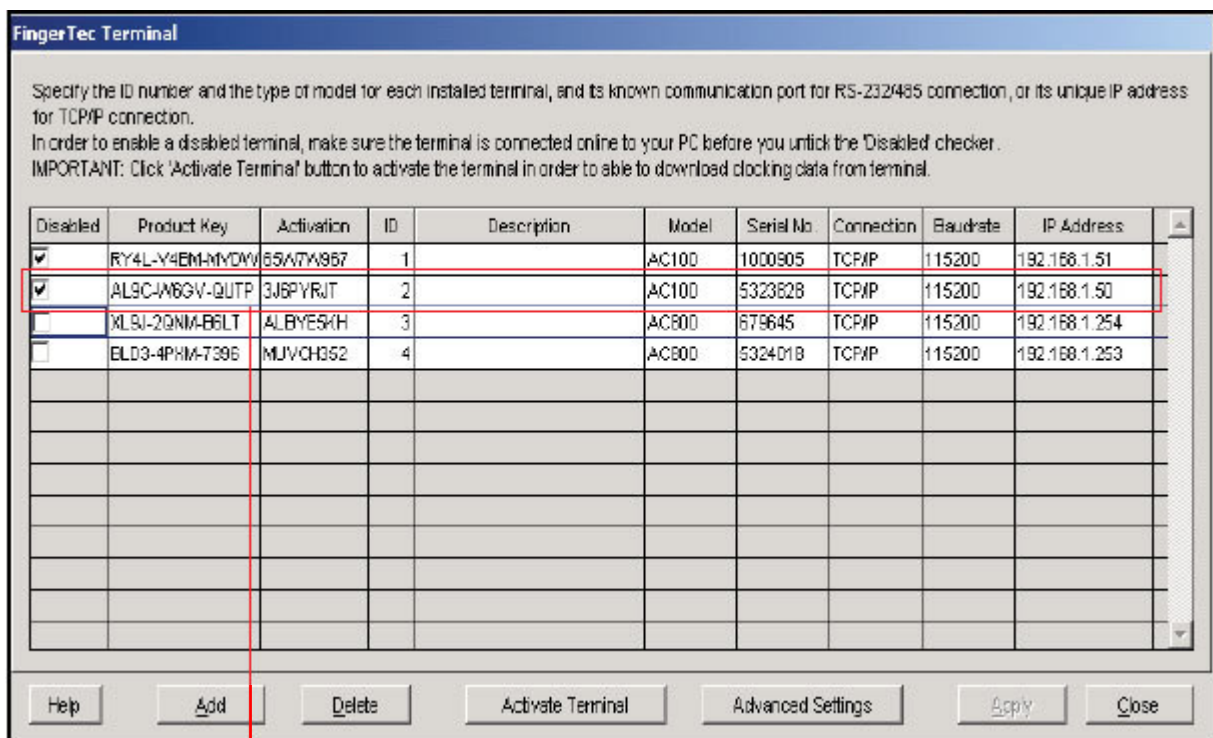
FingerTec Terminal

Specify the ID number and the type of model for each installed terminal, and its known communication port for RS-232/485 connection, or its unique IP address for TCP/IP connection.
In order to enable a disabled terminal, make sure the terminal is connected online to your PC before you untick the 'Disabled' checker.
IMPORTANT: Click 'Activate Terminal' button to activate the terminal in order to able to download clocking data from terminal.

| Disabled | Product Key | Activation | ID | Description | Model | Serial No. | Connection | Baudrate | IP Address |
|---|---|---|---|---|---|---|---|---|---|
| ☑ | RY4L-Y4BM-MYDW | 65W7W967 | 1 | | AC100 | 1000905 | TCP/IP | 115200 | 192.168.1.51 |
| ☑ | AL9C-W6GV-QUTP | 3J6PYRJT | 2 | | AC100 | 5323628 | TCP/IP | 115200 | 192.168.1.50 |
| ☐ | XL9J-2QNM-B6LT | ALBYE5KH | 3 | | AC800 | 679645 | TCP/IP | 115200 | 192.168.1.254 |
| ☐ | BLD3-4PKM-7396 | MUVCH352 | 4 | | AC800 | 5324018 | TCP/IP | 115200 | 192.168.1.253 |

Help Add Delete Activate Terminal Advanced Settings Apply Close